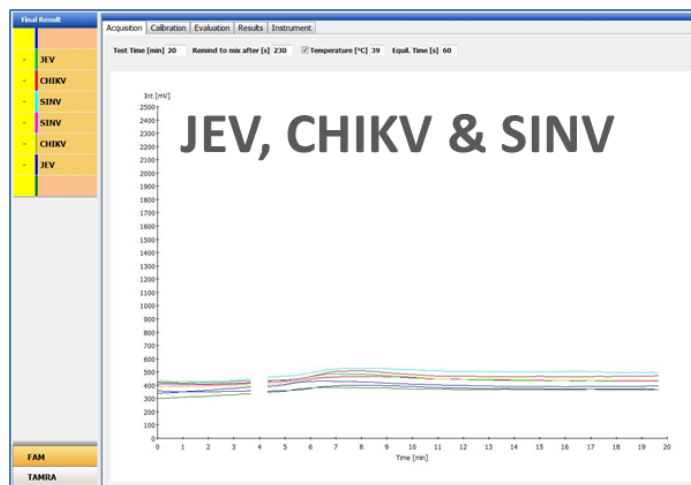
Final Result

- JEV
- CHIKV
- SINV
- SINV
- CHIKV
- JEV

FAM
TAMRA

Acquisition | Calibration | Evaluation | Results | Instrument

Test Time [min] 20 Remind to mix after [s] 230 Temperature [°C] 39 Equil. Time [s] 60

JEV, CHIKV & SINV

Int [mV]
2500
2400
2300
2200
2100
2000
1900
1800
1700
1600
1500
1400
1300
1200
1100
1000
900
800
700
600
500
400
300
200
100
0

0 1 2 3 4 5 6 7 8 9 10 11 12 13 14 15 16 17 18 19 20
Time [min]